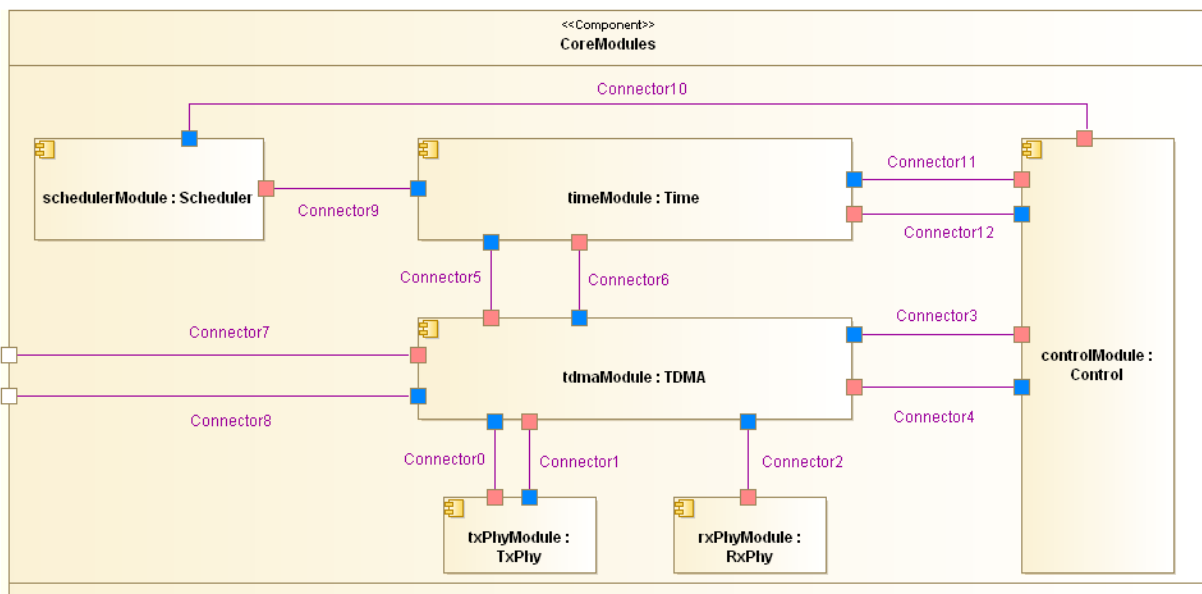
<<Component>>
CoreModules

Connector10

schedulerModule : Scheduler

Connector9

timeModule : Time

Connector11

Connector12

Connector5

Connector6

Connector7

Connector3

tdmaModule : TDMA

controlModule : Control

Connector8

Connector4

Connector0

Connector1

Connector2

txPhyModule : TxPhy

rxPhyModule : RxPhy